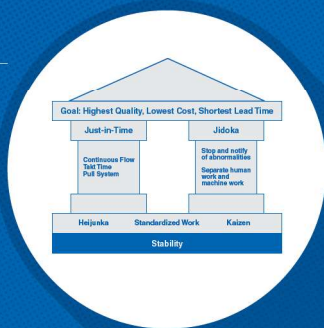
Goal: Highest Quality, Lowest Cost, Shortest Lead Time

Just-in-Time

Continuous Flow
Takt Time
Pull System

Jidoka

Stop and notify of abnormalities

Separate human work and machine work

Heijunka

Standardized Work

Kaizen

Stability